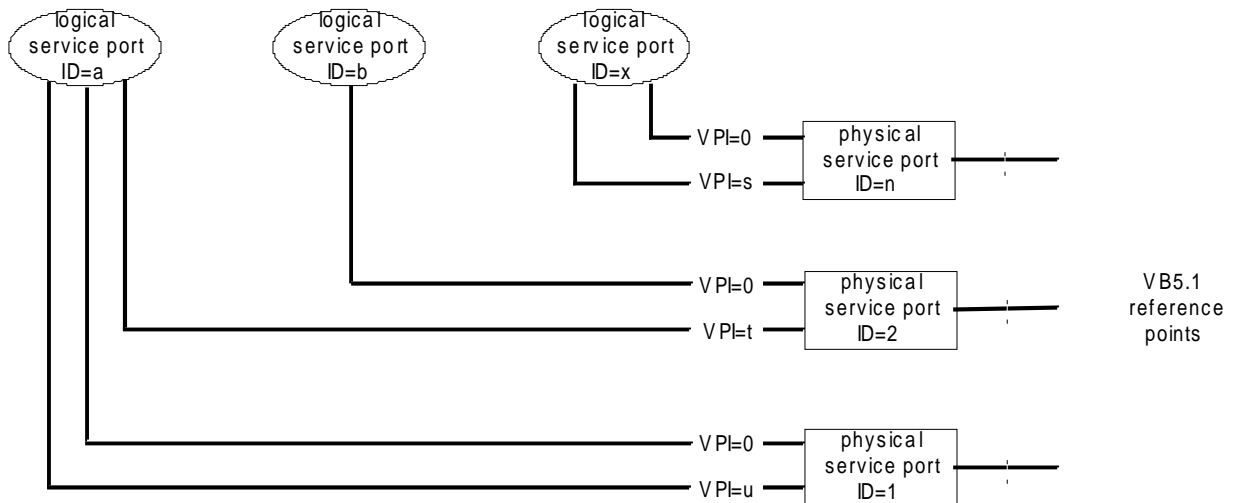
logical service port ID=a

logical service port ID=b

logical service port ID=x

VPI=0

VPI=s

physical service port ID=n

VPI=0

VPI=t

physical service port ID=2

VB5.1 reference points

VPI=0

VPI=u

physical service port ID=1